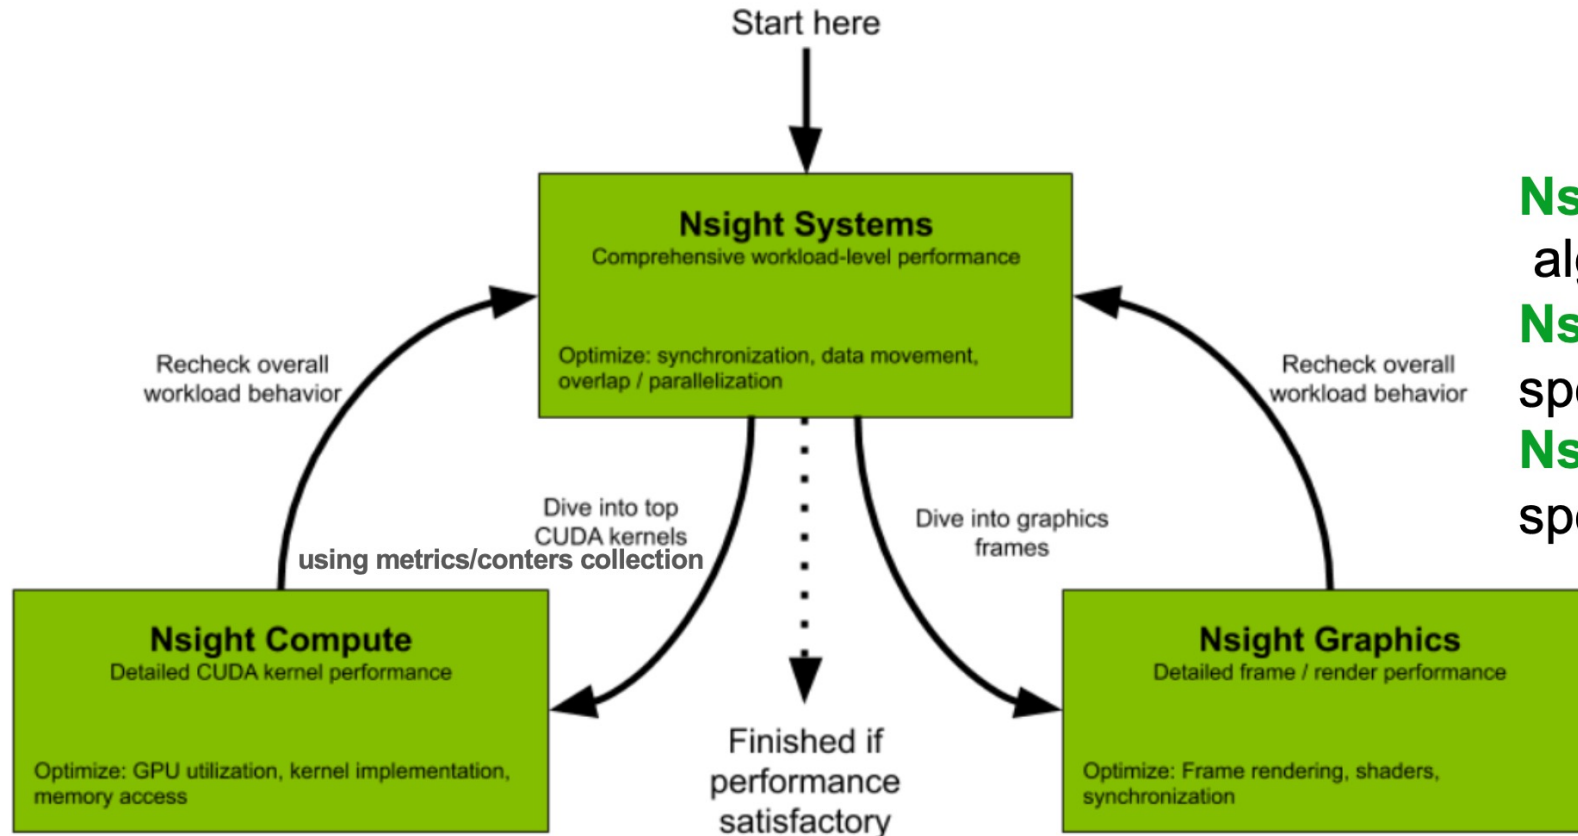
Start here

Nsight Systems
Comprehensive workload-level performance

Optimize: synchronization, data movement, overlap / parallelization

Recheck overall workload behavior

Recheck overall workload behavior

Dive into top CUDA kernels
using metrics/conters collection

Dive into graphics frames

Nsight Compute
Detailed CUDA kernel performance

Optimize: GPU utilization, kernel implementation, memory access

Finished if performance satisfactory

Nsight Graphics
Detailed frame / render performance

Optimize: Frame rendering, shaders, synchronization

Ns
al
Ns
sp
Ns
sp